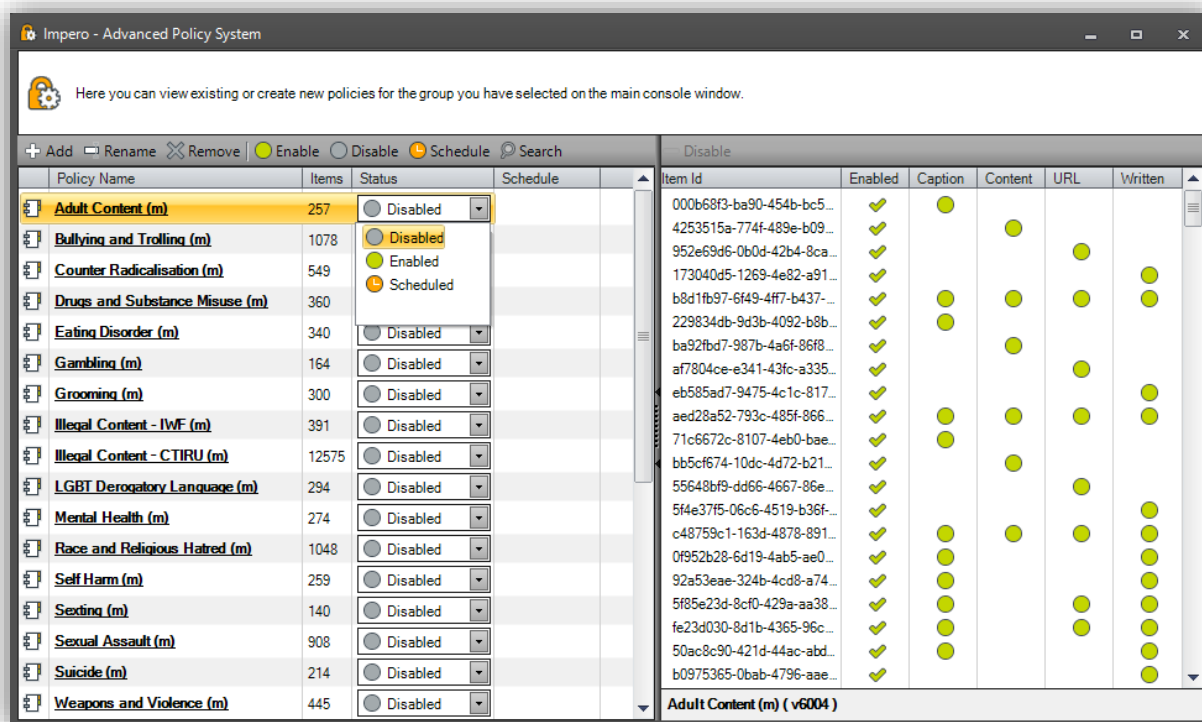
Impero - Advanced Policy System

Here you can view existing or create new policies for the group you have selected on the main console window.

Add Rename Remove Enable Disable Schedule Search

Disable

| Policy Name | Items | Status | Schedule |
|---|---|---|---|
| Adult Content (m) | 257 | Disabled | |
| Bullying and Trolling (m) | 1078 | Disabled | |
| Counter Radicalisation (m) | 549 | Enabled | |
| Drugs and Substance Misuse (m) | 360 | Scheduled | |
| Eating Disorder (m) | 340 | Disabled | |
| Gambling (m) | 164 | Disabled | |
| Grooming (m) | 300 | Disabled | |
| Illegal Content - IWF (m) | 391 | Disabled | |
| Illegal Content - CTIRU (m) | 12575 | Disabled | |
| LGBT Derogatory Language (m) | 294 | Disabled | |
| Mental Health (m) | 274 | Disabled | |
| Race and Religious Hatred (m) | 1048 | Disabled | |
| Self Harm (m) | 259 | Disabled | |
| Sexting (m) | 140 | Disabled | |
| Sexual Assault (m) | 908 | Disabled | |
| Suicide (m) | 214 | Disabled | |
| Weapons and Violence (m) | 445 | Disabled | |

| Item Id | Enabled | Caption | Content | URL | Written |
|---|---|---|---|---|---|
| 000b68f3-ba90-454b-bc5... | | | | | |
| 4253515a-774f-489e-b09... | | | | | |
| 952e69d6-0b0d-42b4-8ca... | | | | | |
| 173040d5-1269-4e82-a91... | | | | | |
| b8d1fb97-6f49-4ff7-b437-... | | | | | |
| 229834db-9d3b-4092-b8b... | | | | | |
| ba92fbd7-987b-4a6f-86f8... | | | | | |
| af7804ce-e341-43fc-a335... | | | | | |
| eb585ad7-9475-4c1c-817... | | | | | |
| aed28a52-793c-485f-866... | | | | | |
| 71c6672c-8107-4eb0-bae... | | | | | |
| bb5cf674-10dc-4d72-b21... | | | | | |
| 55648bf9-dd66-4667-86e... | | | | | |
| 5f4e37f5-06c6-4519-b36f-... | | | | | |
| c48759c1-163d-4878-891... | | | | | |
| 0f952b28-6d19-4ab5-ae0... | | | | | |
| 92a53eae-324b-4cd8-a74... | | | | | |
| 5f85e23d-8cf0-429a-aa38... | | | | | |
| fe23d030-8d1b-4365-96c... | | | | | |
| 50ac8c90-421d-44ac-abd... | | | | | |
| b0975365-0bab-4796-aae... | | | | | |

Adult Content (m) ( v6004 )